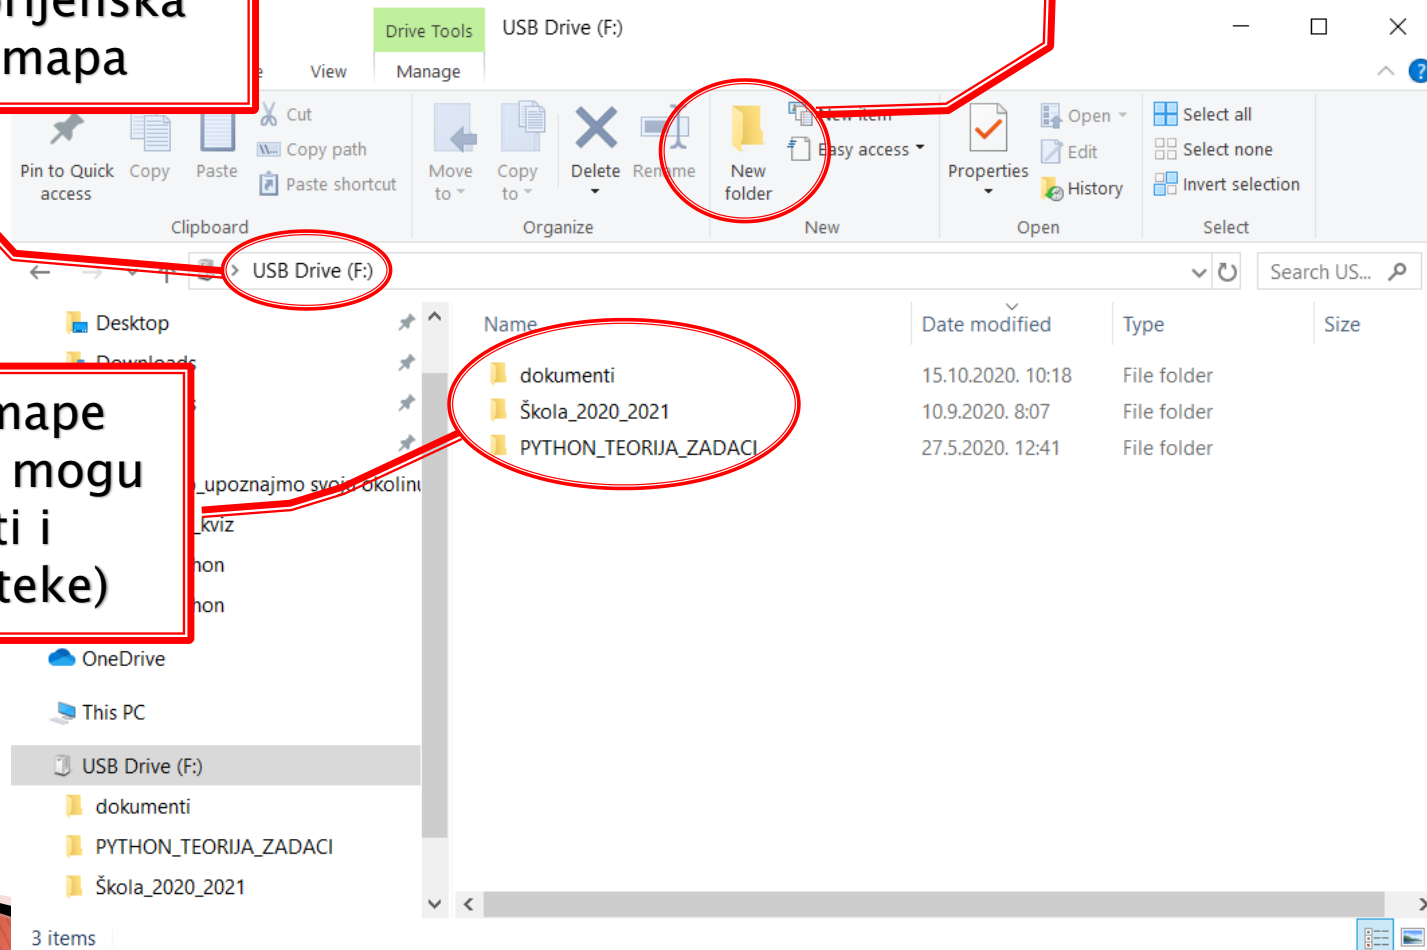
orijenska mapa

Drive Tools USB Drive (F:)

View Manage

Pin to Quick access Copy Paste Cut Copy path Paste shortcut

Clipboard

Move to Copy to Delete Rename

Organize

New folder New item Easy access

New

Properties Open Edit History

Open

Select all Select none Invert selection

Select

USB Drive (F:)

Search US...

Desktop

Downloads

mape mogu ti i teke)

_upoznajmo svoju okolinu

_kviz

hon

hon

OneDrive

This PC

USB Drive (F:)

dokumenti

PYTHON_TEORIJA_ZADACI

Škola_2020_2021

| Name | Date modified | Type | Size |
|---|---|---|---|
| dokumenti | 15.10.2020. 10:18 | File folder | |
| Škola_2020_2021 | 10.9.2020. 8:07 | File folder | |
| PYTHON_TEORIJA_ZADACI | 27.5.2020. 12:41 | File folder | |

3 items